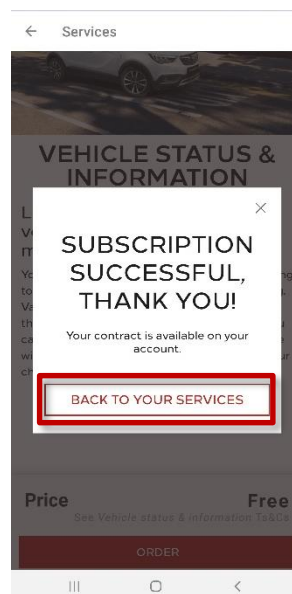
Services

VEHICLE STATUS & INFORMATION

L
V
m

Yo
to
Va
th
ca
wi
ca

SUBSCRIPTION SUCCESSFUL, THANK YOU!

Your contract is available on your account.

BACK TO YOUR SERVICES

Price

Free

See Vehicle status & information T&Cs

ORDER